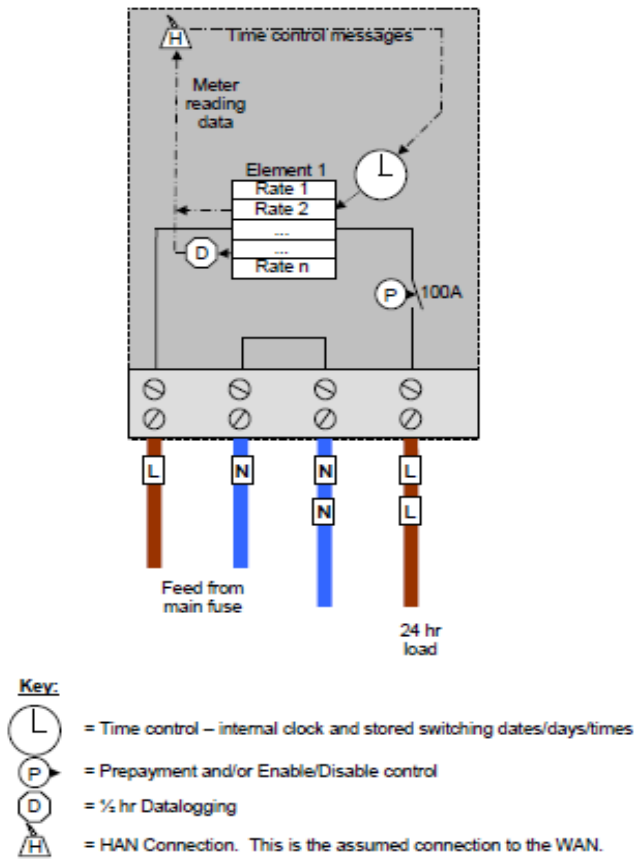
H
Time control messages
Meter reading data
Element 1
| Rate 1 |
|---|
| Rate 2 |
| ... |
| ... |
| Rate n |

D
P
100A
L
N
N
N
L
L
Feed from main fuse
24 hr load

Key:
= Time control – internal clock and stored switching dates/days/times
P = Prepayment and/or Enable/Disable control
D = ½ hr Datalogging
H = HAN Connection. This is the assumed connection to the WAN.